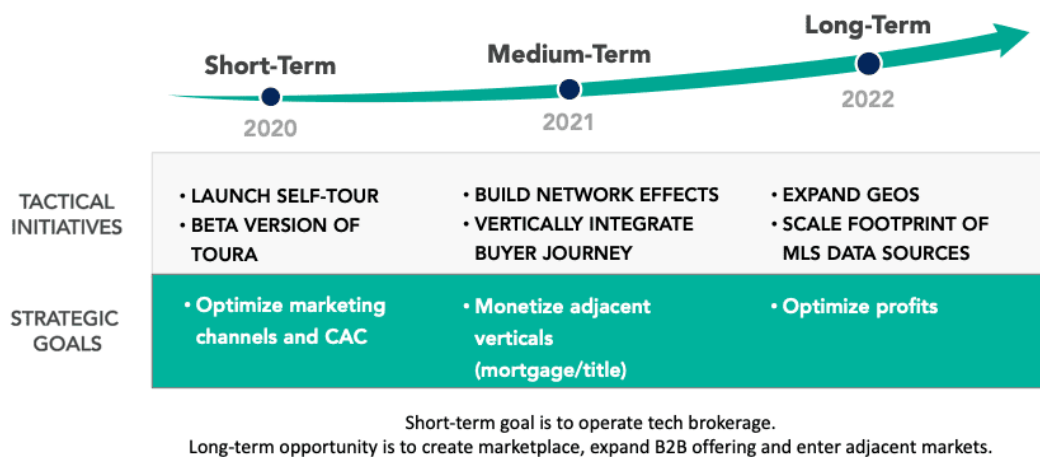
Short-Term
2020

Medium-Term
2021

Long-Term
2022

| | | | |
|---|---|---|---|
| TACTICAL INITIATIVES | • LAUNCH SELF-TOUR<br>• BETA VERSION OF TOURA | • BUILD NETWORK EFFECTS<br>• VERTICALLY INTEGRATE BUYER JOURNEY | • EXPAND GEOS<br>• SCALE FOOTPRINT OF MLS DATA SOURCES |
| STRATEGIC GOALS | • Optimize marketing channels and CAC | • Monetize adjacent verticals (mortgage/title) | • Optimize profits |

Short-term goal is to operate tech brokerage.
Long-term opportunity is to create marketplace, expand B2B offering and enter adjacent markets.